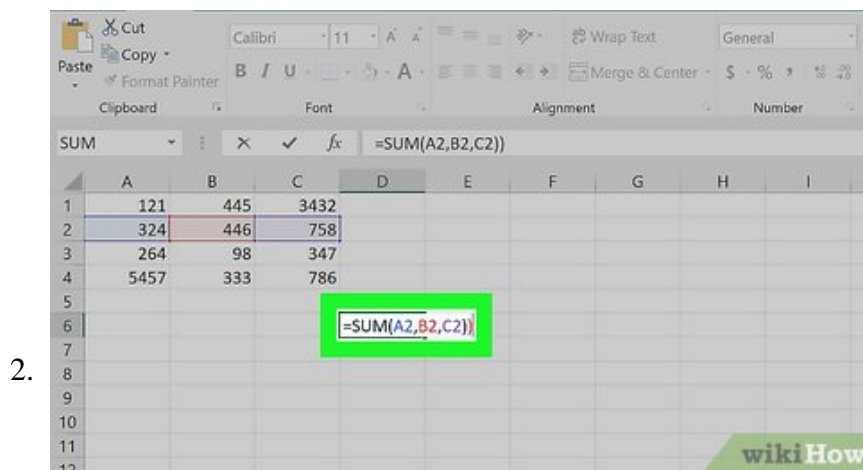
2.

Cut
Copy
Paste
Format Painter
Clipboard
Calibri
11
B I U
Font
Wrap Text
Merge & Center
Alignment
General
$ - % ,
Number

SUM
$fx$
=SUM(A2,B2,C2))

| | A | B | C | D | E | F | G | H | I |
|---|---|---|---|---|---|---|---|---|---|
| 1 | 121 | 445 | 3432 | | | | | | |
| 2 | 324 | 446 | 758 | | | | | | |
| 3 | 264 | 98 | 347 | | | | | | |
| 4 | 5457 | 333 | 786 | | | | | | |
| 5 | | | | | | | | | |
| 6 | | | =SUM(A2,B2,C2)) | | | | | | |
| 7 | | | | | | | | | |
| 8 | | | | | | | | | |
| 9 | | | | | | | | | |
| 10 | | | | | | | | | |
| 11 | | | | | | | | | |

wikiHow